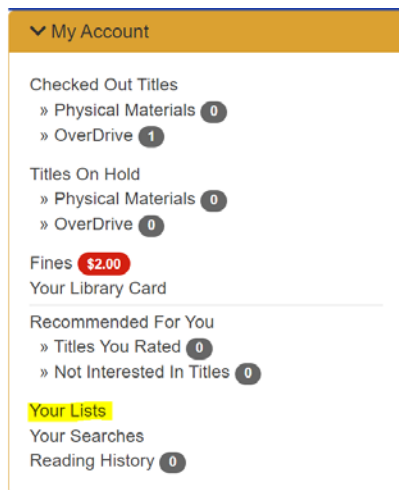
My Account

Checked Out Titles
» Physical Materials 0
» OverDrive 1

Titles On Hold
» Physical Materials 0
» OverDrive 0

Fines $2.00
Your Library Card

Recommended For You
» Titles You Rated 0
» Not Interested In Titles 0

Your Lists
Your Searches
Reading History 0